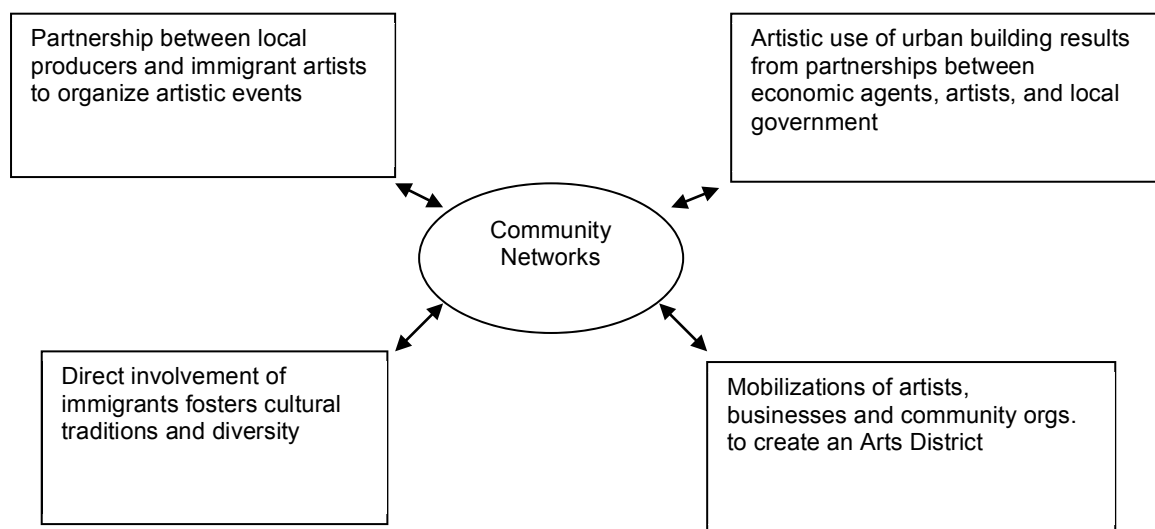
Partnership between local producers and immigrant artists to organize artistic events

Artistic use of urban building results from partnerships between economic agents, artists, and local government

Community Networks

Direct involvement of immigrants fosters cultural traditions and diversity

Mobilizations of artists, businesses and community orgs. to create an Arts District